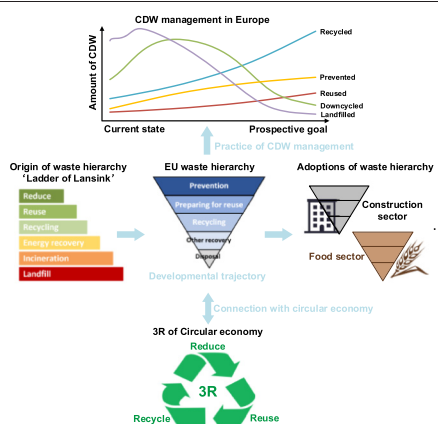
CDW management in Europe

Amount of CDW

Recycled
Prevented
Reused
Downcycled
Landfilled

Current state
Prospective goal

Practice of CDW management

Origin of waste hierarchy 'Ladder of Lansink'

Reduce
Reuse
Recycling
Energy recovery
Incineration
Landfill

EU waste hierarchy

Prevention
Preparing for reuse
Recycling
Other recovery
Disposal

Developmental trajectory

Adoptions of waste hierarchy

Construction sector

Food sector

Connection with circular economy

3R of Circular economy

Reduce
3R
Recycle
Reuse